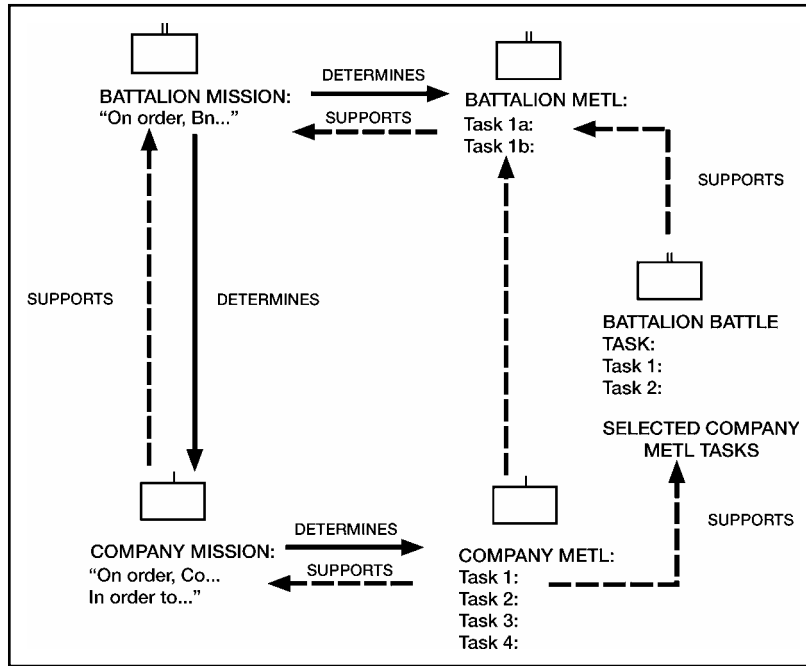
BATTALION MISSION:
"On order, Bn..."

DETERMINES

SUPPORTS

BATTALION METL:
Task 1a:
Task 1b:

SUPPORTS

DETERMINES

SUPPORTS

BATTALION BATTLE TASK:
Task 1:
Task 2:

SELECTED COMPANY METL TASKS

SUPPORTS

COMPANY MISSION:
"On order, Co...
In order to..."

DETERMINES

SUPPORTS

COMPANY METL:
Task 1:
Task 2:
Task 3:
Task 4: